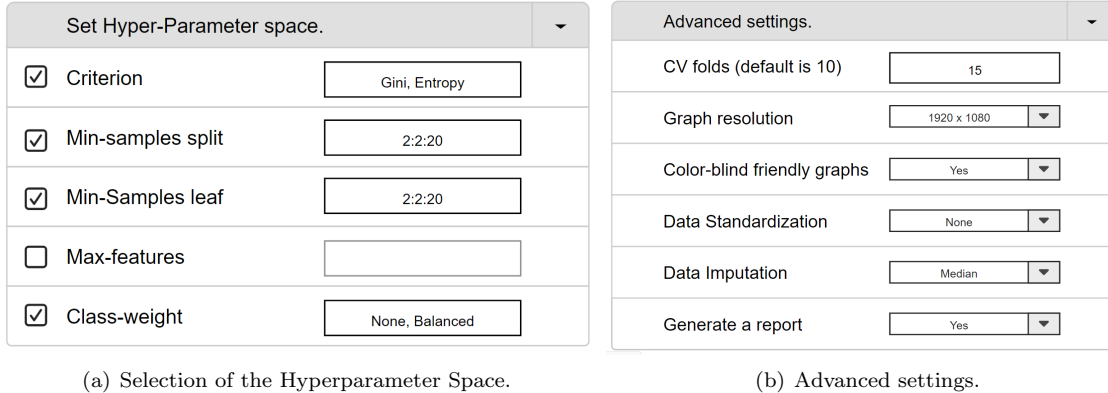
Set Hyper-Parameter space.

☑ Criterion | Gini, Entropy

☑ Min-samples split | 2:2:20

☑ Min-Samples leaf | 2:2:20

☐ Max-features

☑ Class-weight | None, Balanced

(a) Selection of the Hyperparameter Space.

Advanced settings.

CV folds (default is 10) | 15

Graph resolution | 1920 x 1080

Color-blind friendly graphs | Yes

Data Standardization | None

Data Imputation | Median

Generate a report | Yes

(b) Advanced settings.